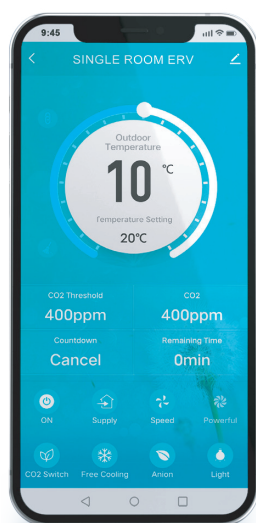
9:45

SINGLE ROOM ERV

Outdoor Temperature

10 ℃

Temperature Setting

20℃

CO2 Threshold

400ppm

CO2

400ppm

Countdown

Cancel

Remaining Time

0min

ON

Supply

Speed

Powerful

CO2 Switch

Free Cooling

Anion

Light